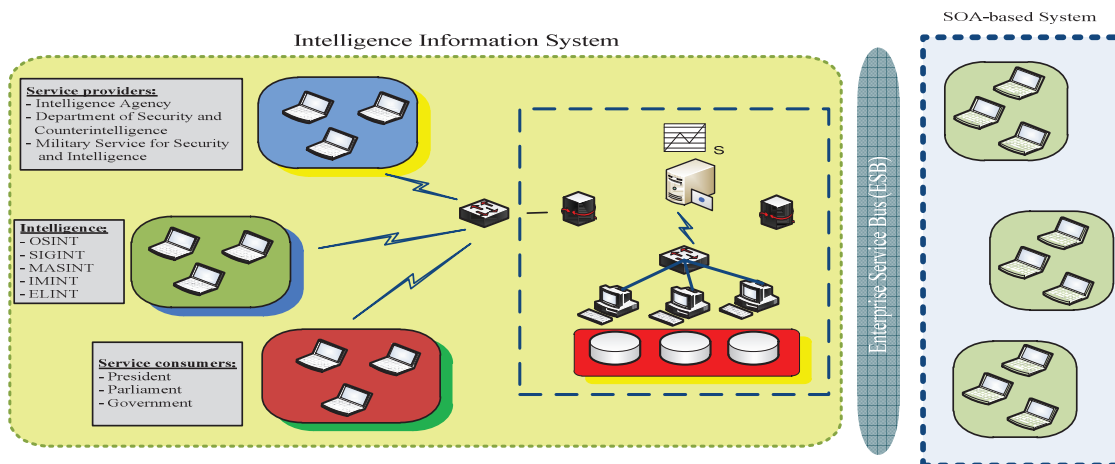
Intelligence Information System

SOA-based System

Service providers:
- Intelligence Agency
- Department of Security and Counterintelligence
- Military Service for Security and Intelligence

Intelligence:
- OSINT
- SIGINT
- MASINT
- IMINT
- ELINT

Service consumers:
- President
- Parliament
- Government

S

Enterprise Service Bus (ESB)